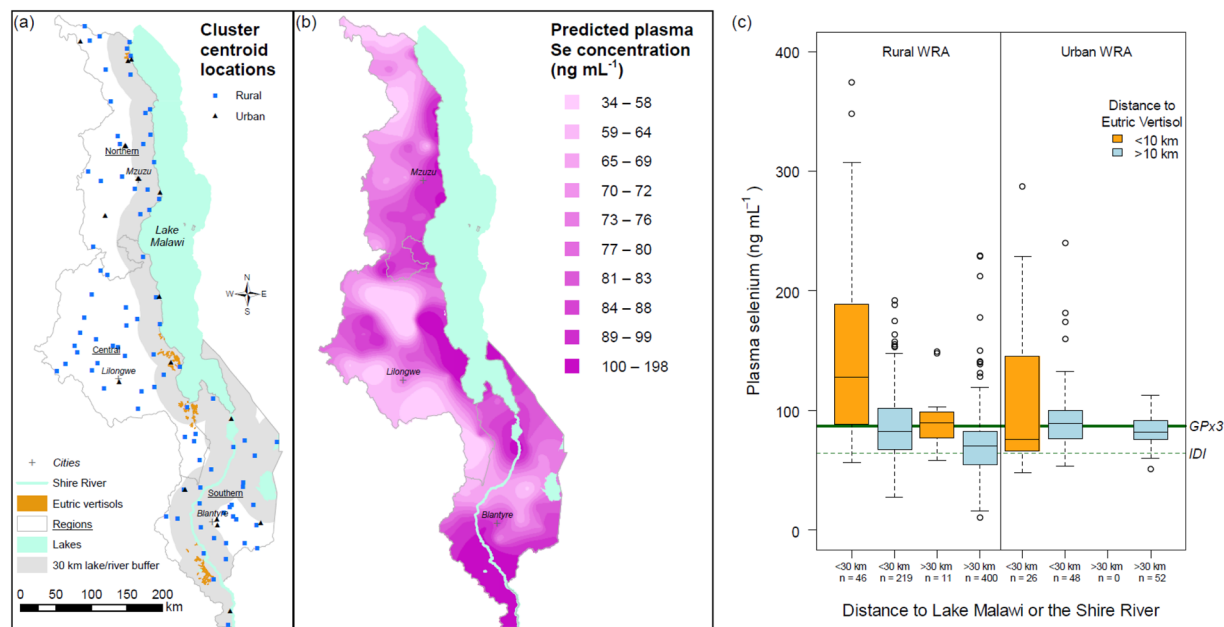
(a)

Cluster centroid locations

Rural
Urban

Northern
Mzuzu
Lake Malawi
Central
Lilongwe
Southern
Blantyre

N
W E
S

Cities
Shire River
Eutric vertisols
Regions
Lakes
30 km lake/river buffer

0 50 100 150 200 km

(b)

Predicted plasma Se concentration (ng mL$^{-1}$)

34 – 58
59 – 64
65 – 69
70 – 72
73 – 76
77 – 80
81 – 83
84 – 88
89 – 99
100 – 198

Mzuzu
Lilongwe
Blantyre

(c)

Rural WRA
Urban WRA

Distance to Eutric Vertisol
<10 km
>10 km

Plasma selenium (ng mL$^{-1}$)

400
300
200
100
0

GPx3
IDI

<30 km n = 46
<30 km n = 219
>30 km n = 11
>30 km n = 400
<30 km n = 26
<30 km n = 48
>30 km n = 0
>30 km n = 52

Distance to Lake Malawi or the Shire River